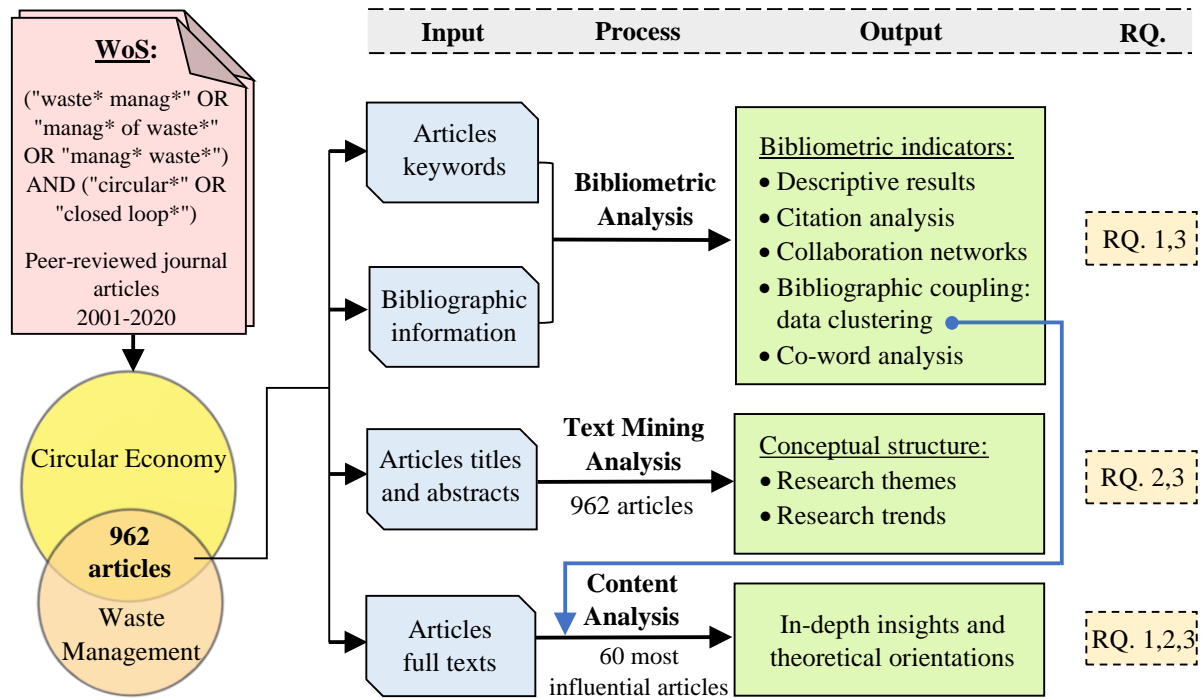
WoS:

("waste* manag*" OR "manag* of waste*" OR "manag* waste*") AND ("circular*" OR "closed loop*")

Peer-reviewed journal articles 2001-2020

Circular Economy

962 articles

Waste Management

Input | Process | Output | RQ.

Articles keywords

Bibliographic information

Bibliometric Analysis

Bibliometric indicators:
• Descriptive results
• Citation analysis
• Collaboration networks
• Bibliographic coupling: data clustering
• Co-word analysis

RQ. 1,3

Articles titles and abstracts

Text Mining Analysis

962 articles

Conceptual structure:
• Research themes
• Research trends

RQ. 2,3

Articles full texts

Content Analysis

60 most influential articles

In-depth insights and theoretical orientations

RQ. 1,2,3